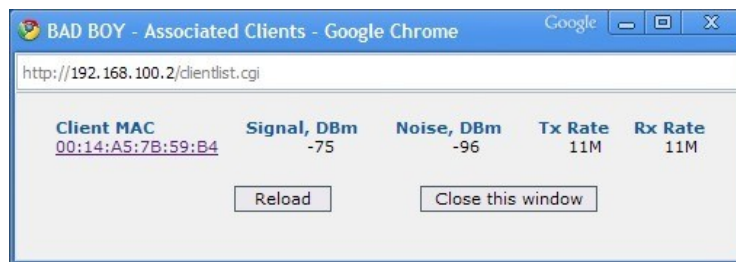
BAD BOY - Associated Clients - Google Chrome

Google

http://192.168.100.2/clientlist.cgi

| Client MAC | Signal, DBm | Noise, DBm | Tx Rate | Rx Rate |
|---|---|---|---|---|
| 00:14:A5:7B:59:B4 | -75 | -96 | 11M | 11M |

Reload

Close this window